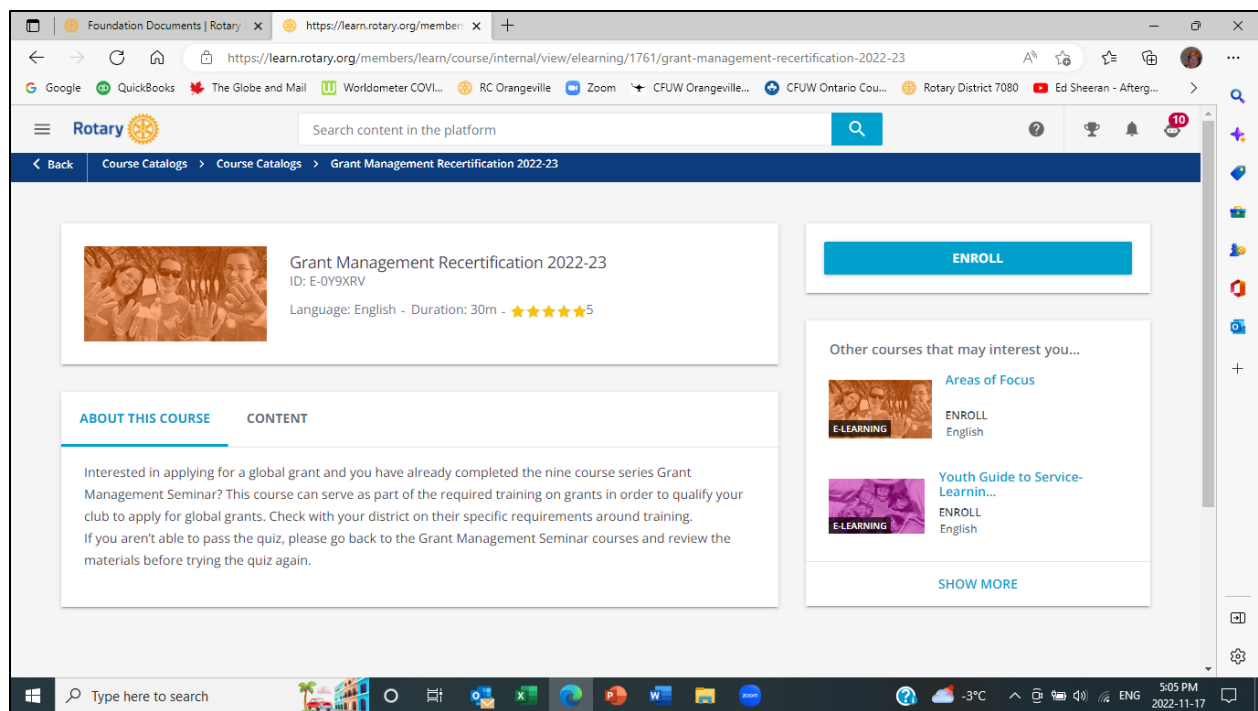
Foundation Documents | Rotary

https://learn.rotary.org/member

https://learn.rotary.org/members/learn/course/internal/view/elearning/1761/grant-management-recertification-2022-23

Google QuickBooks The Globe and Mail Worldometer COVI... RC Orangeville Zoom CFUW Orangeville... CFUW Ontario Cou... Rotary District 7080 Ed Sheeran - Afterg...

Rotary

Search content in the platform

10

Back Course Catalogs > Course Catalogs > Grant Management Recertification 2022-23

Grant Management Recertification 2022-23
ID: E-0Y9XRV
Language: English - Duration: 30m - 5

ENROLL

Other courses that may interest you...

E-LEARNING
Areas of Focus
ENROLL
English

E-LEARNING
Youth Guide to Service-Learnin...
ENROLL
English

SHOW MORE

ABOUT THIS COURSE CONTENT

Interested in applying for a global grant and you have already completed the nine course series Grant Management Seminar? This course can serve as part of the required training on grants in order to qualify your club to apply for global grants. Check with your district on their specific requirements around training.
If you aren't able to pass the quiz, please go back to the Grant Management Seminar courses and review the materials before trying the quiz again.

Type here to search

-3°C ENG 5:05 PM 2022-11-17